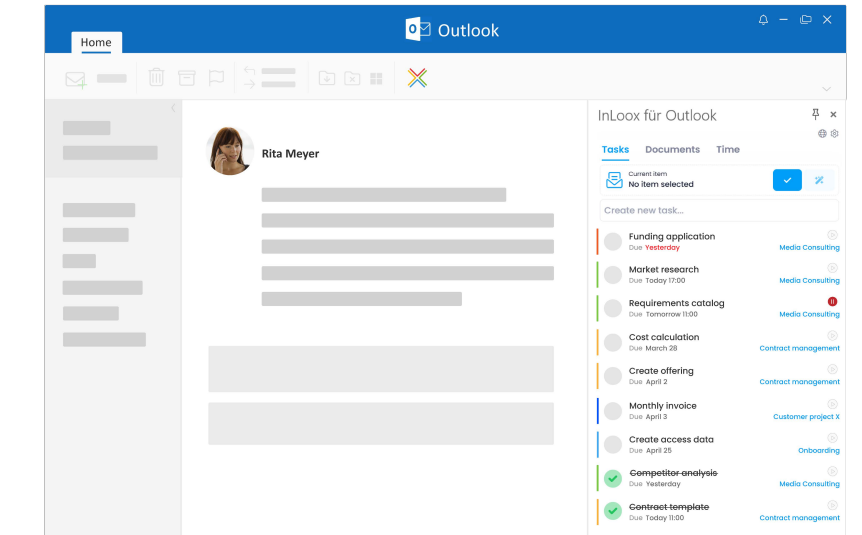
Outlook

Home

Rita Meyer

InLoox für Outlook

Tasks Documents Time

Current item
No item selected

Create new task...

Funding application
Due Yesterday
Media Consulting

Market research
Due Today 17:00
Media Consulting

Requirements catalog
Due Tomorrow 11:00
Media Consulting

Cost calculation
Due March 28
Contract management

Create offering
Due April 2
Contract management

Monthly invoice
Due April 3
Customer project X

Create access data
Due April 25
Onboarding

Competitor analysis
Due Yesterday
Media Consulting

Contract template
Due Today 11:00
Contract management